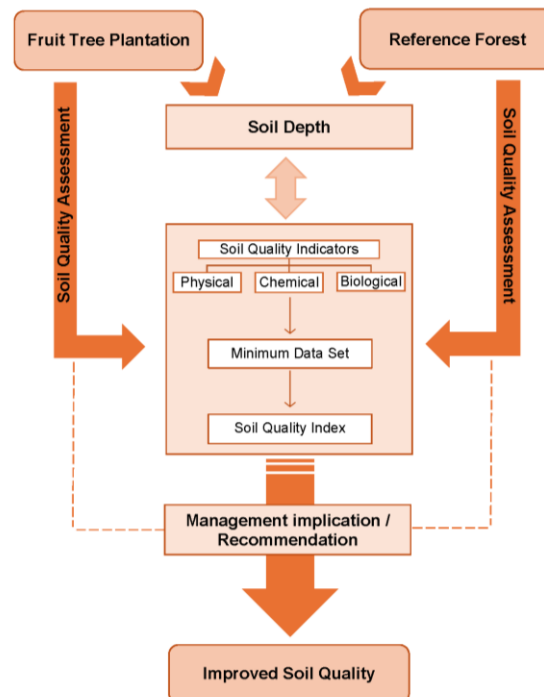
Fruit Tree Plantation

Reference Forest

Soil Depth

Soil Quality Assessment

Soil Quality Assessment

Soil Quality Indicators

Physical

Chemical

Biological

Minimum Data Set

Soil Quality Index

Management implication / Recommendation

Improved Soil Quality